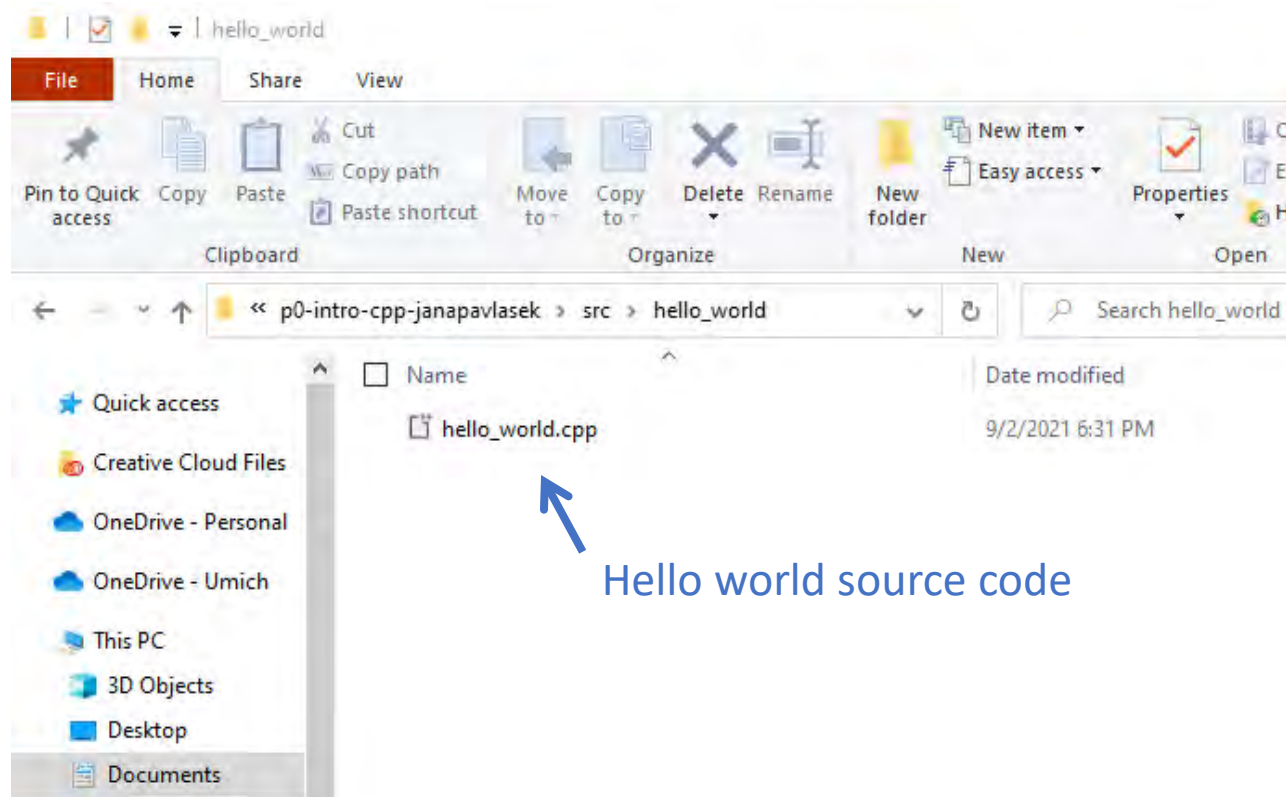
hello_world

File Home Share View

Pin to Quick access Copy Paste Cut Copy path Paste shortcut
Clipboard

Move to Copy to Delete Rename
Organize

New folder New item Easy access
New

Properties
Open

« p0-intro-cpp-janapavlasek › src › hello_world

Search hello_world

Quick access
Creative Cloud Files
OneDrive - Personal
OneDrive - Umich
This PC
3D Objects
Desktop
Documents

Name
hello_world.cpp

Date modified
9/2/2021 6:31 PM

Hello world source code